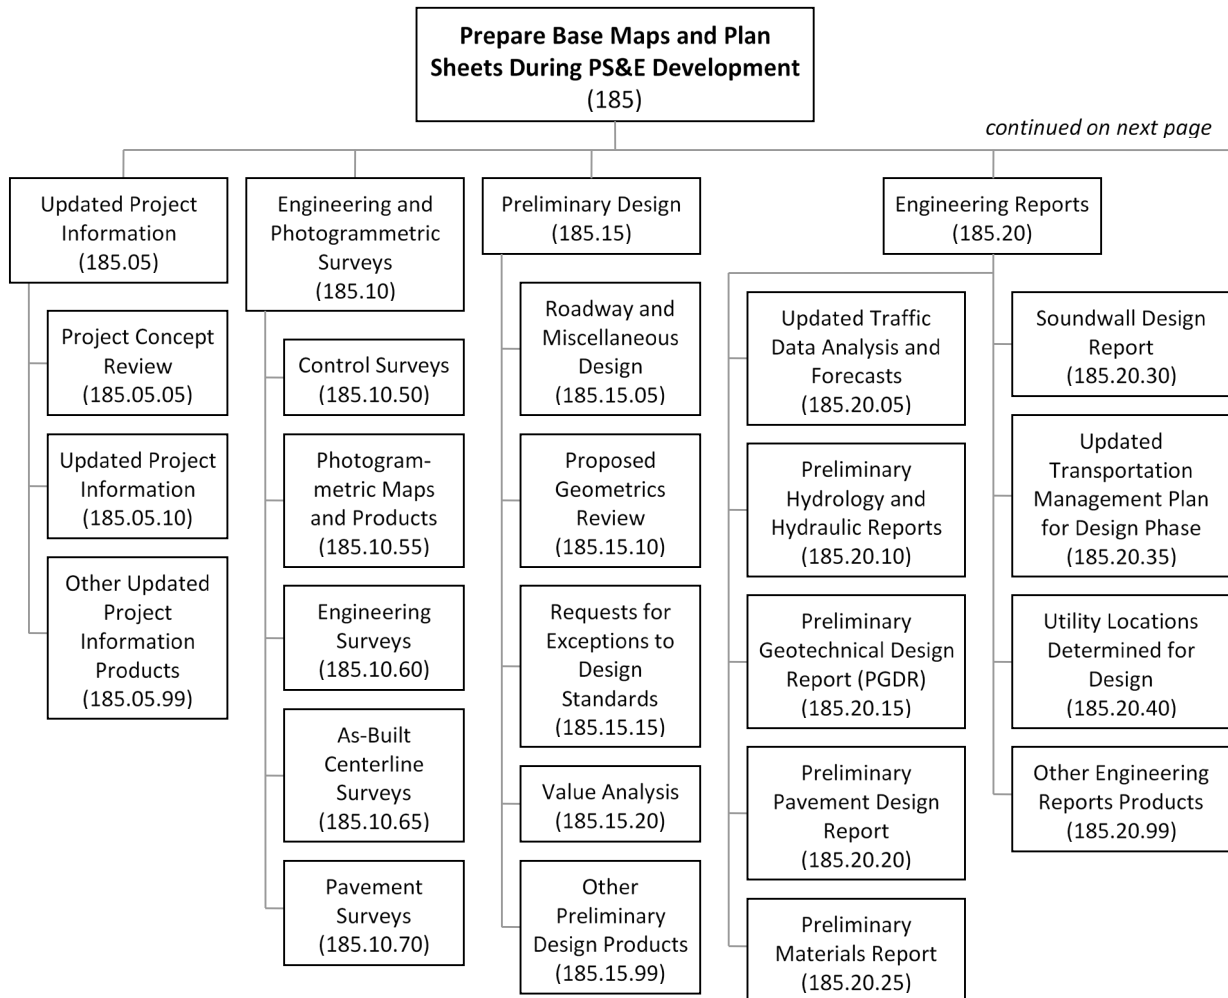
Prepare Base Maps and Plan Sheets During PS&E Development
(185)

continued on next page

Updated Project Information
(185.05)

Project Concept Review
(185.05.05)

Updated Project Information
(185.05.10)

Other Updated Project Information Products
(185.05.99)

Engineering and Photogrammetric Surveys
(185.10)

Control Surveys
(185.10.50)

Photogrammetric Maps and Products
(185.10.55)

Engineering Surveys
(185.10.60)

As-Built Centerline Surveys
(185.10.65)

Pavement Surveys
(185.10.70)

Preliminary Design
(185.15)

Roadway and Miscellaneous Design
(185.15.05)

Proposed Geometrics Review
(185.15.10)

Requests for Exceptions to Design Standards
(185.15.15)

Value Analysis
(185.15.20)

Other Preliminary Design Products
(185.15.99)

Engineering Reports
(185.20)

Updated Traffic Data Analysis and Forecasts
(185.20.05)

Preliminary Hydrology and Hydraulic Reports
(185.20.10)

Preliminary Geotechnical Design Report (PGDR)
(185.20.15)

Preliminary Pavement Design Report
(185.20.20)

Preliminary Materials Report
(185.20.25)

Soundwall Design Report
(185.20.30)

Updated Transportation Management Plan for Design Phase
(185.20.35)

Utility Locations Determined for Design
(185.20.40)

Other Engineering Reports Products
(185.20.99)